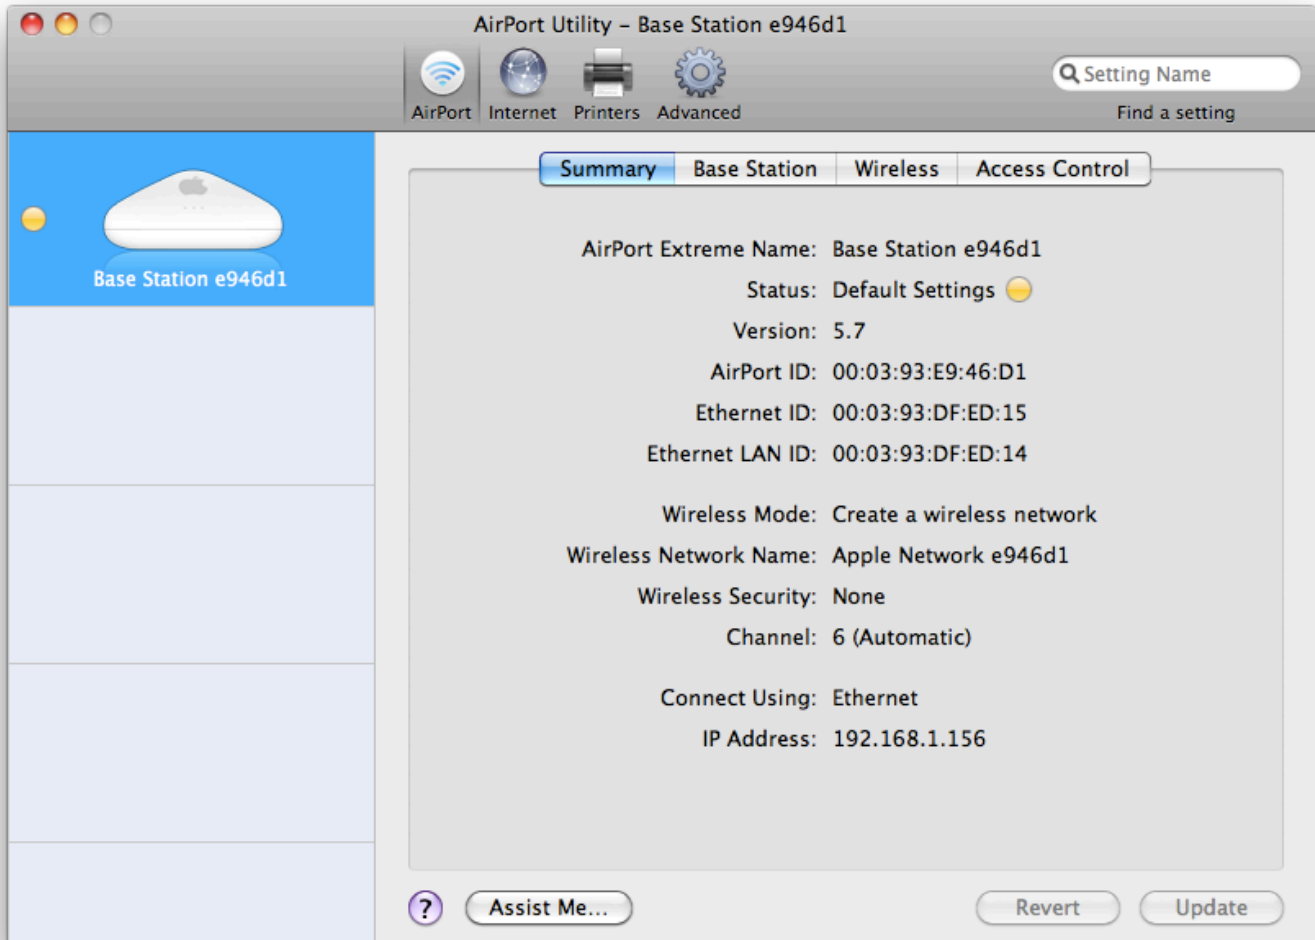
AirPort Utility – Base Station e946d1

AirPort Internet Printers Advanced

Setting Name
Find a setting

Base Station e946d1

Summary Base Station Wireless Access Control

AirPort Extreme Name: Base Station e946d1
Status: Default Settings
Version: 5.7
AirPort ID: 00:03:93:E9:46:D1
Ethernet ID: 00:03:93:DF:ED:15
Ethernet LAN ID: 00:03:93:DF:ED:14

Wireless Mode: Create a wireless network
Wireless Network Name: Apple Network e946d1
Wireless Security: None
Channel: 6 (Automatic)

Connect Using: Ethernet
IP Address: 192.168.1.156

?
Assist Me...
Revert
Update